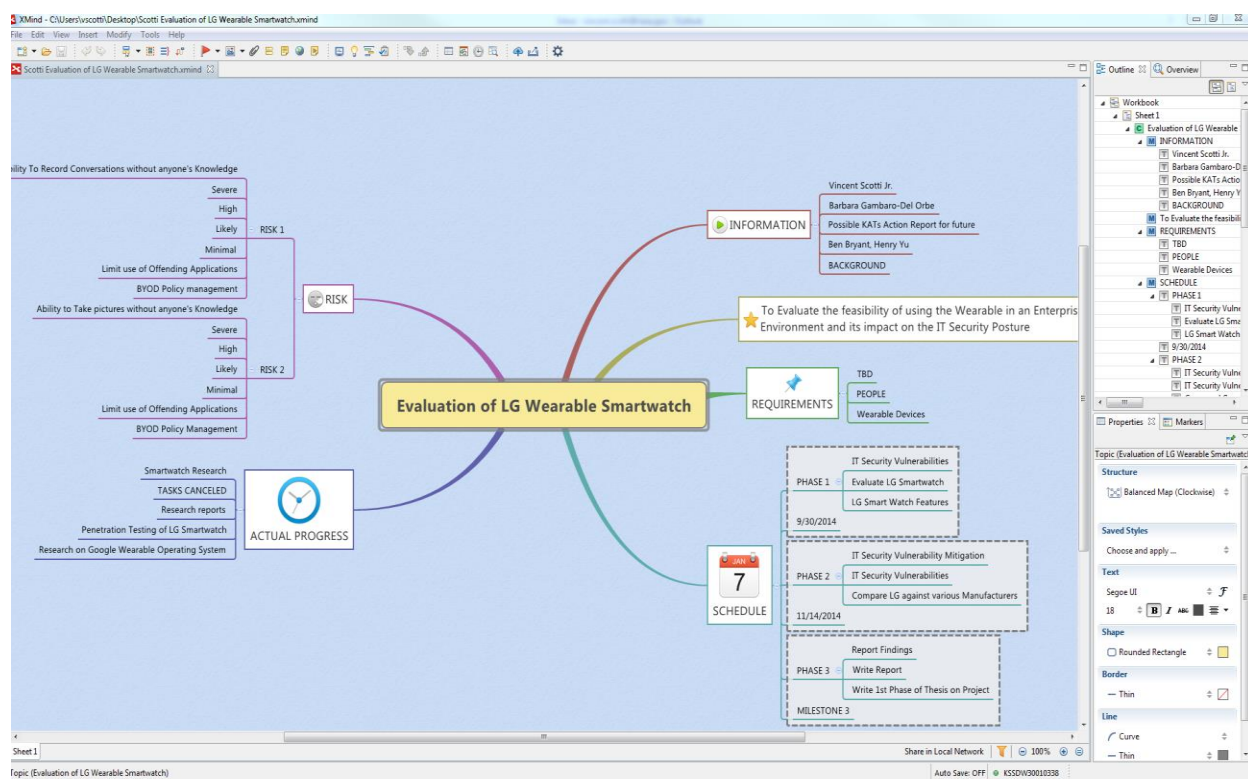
XMind - C:\Users\vscotti\Desktop\Scotti Evaluation of LG Wearable Smartwatch.xmind

File Edit View Insert Modify Tools Help

Scotti Evaluation of LG Wearable Smartwatch.xmind

Evaluation of LG Wearable Smartwatch

INFORMATION
Vincent Scotti Jr.
Barbara Gambaro-Del Orbe
Possible KATs Action Report for future
Ben Bryant, Henry Yu
BACKGROUND

To Evaluate the feasibility of using the Wearable in an Enterpris Environment and its impact on the IT Security Posture

REQUIREMENTS
TBD
PEOPLE
Wearable Devices

SCHEDULE
PHASE 1
IT Security Vulnerabilities
Evaluate LG Smartwatch
LG Smart Watch Features
9/30/2014
PHASE 2
IT Security Vulnerability Mitigation
IT Security Vulnerabilities
Compare LG against various Manufacturers
11/14/2014
PHASE 3
Report Findings
Write Report
Write 1st Phase of Thesis on Project
MILESTONE 3

JAN
7

RISK
RISK 1
ility To Record Conversations without anyone's Knowledge
Severe
High
Likely
Minimal
Limit use of Offending Applications
BYOD Policy management
RISK 2
Ability to Take pictures without anyone's Knowledge
Severe
High
Likely
Minimal
Limit use of Offending Applications
BYOD Policy Management

ACTUAL PROGRESS
Smartwatch Research
TASKS CANCELED
Research reports
Penetration Testing of LG Smartwatch
Research on Google Wearable Operating System

Outline Overview
Workbook
Sheet 1
Evaluation of LG Wearable
INFORMATION
Vincent Scotti Jr.
Barbara Gambaro-D
Possible KATs Actio
Ben Bryant, Henry Y
BACKGROUND
To Evaluate the feasibili
REQUIREMENTS
TBD
PEOPLE
Wearable Devices
SCHEDULE
PHASE 1
IT Security Vulne
Evaluate LG Sm
LG Smart Watch
9/30/2014
PHASE 2
IT Security Vulne
IT Security Vulne

Properties Markers
Topic (Evaluation of LG Wearable Smartwatc
Structure
Balanced Map (Clockwise)
Saved Styles
Choose and apply ...
Text
Segoe UI
18
Shape
Rounded Rectangle
Border
— Thin
Line
Curve
— Thin

Sheet 1
Share in Local Network 100%
Topic (Evaluation of LG Wearable Smartwatch)
Auto Save: OFF KSSDW30010338